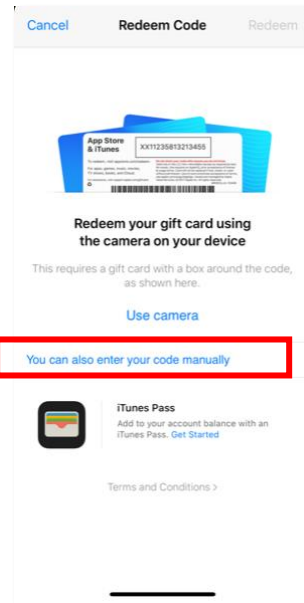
Cancel Redeem Code Redeem

App Store & iTunes

XX112358132134​55

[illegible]

Redeem your gift card using the camera on your device

This requires a gift card with a box around the code, as shown here.

Use camera

You can also enter your code manually

iTunes Pass

Add to your account balance with an iTunes Pass. Get Started

Terms and Conditions >